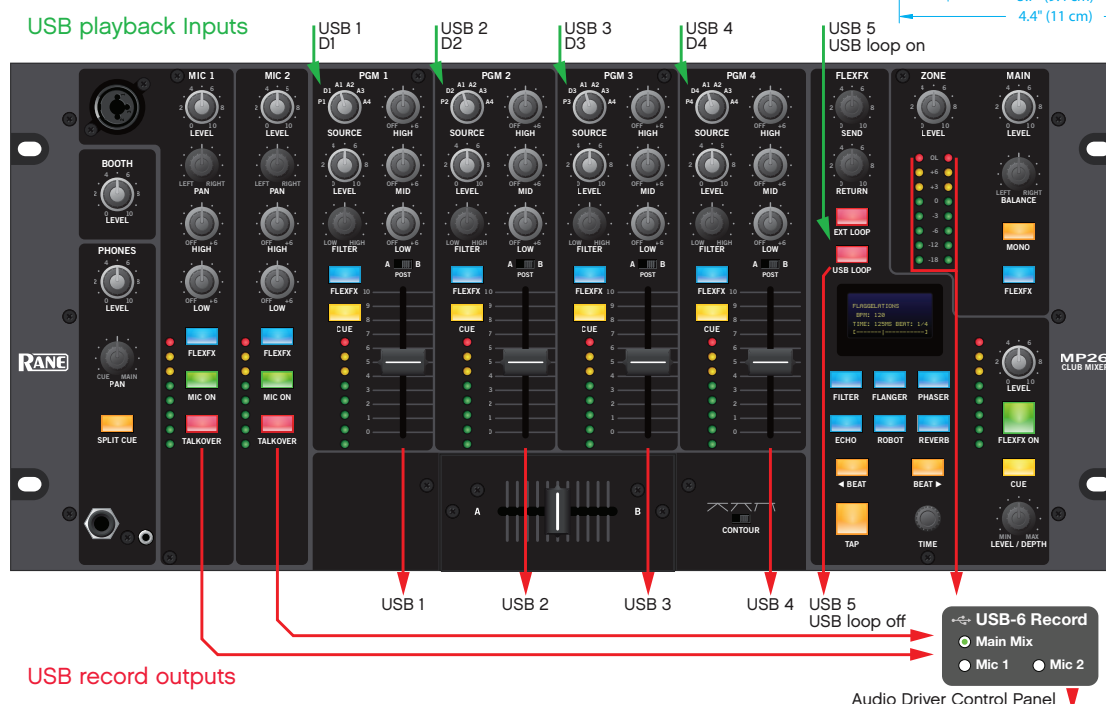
USB playback Inputs

4.4" (11 cm)

USB 1
D1

USB 2
D2

USB 3
D3

USB 4
D4

USB 5
USB loop on

MIC 1
LEVEL
PAN
HIGH
LOW
FLEXFX
MIC ON
TALKOVER

MIC 2
LEVEL
PAN
HIGH
LOW
FLEXFX
MIC ON
TALKOVER

BOOTH
LEVEL

PHONES
LEVEL
CUE MAIN
PAN
SPLIT CUE

PGM 1
D1 A1 A2 A3 P1 A4
SOURCE
HIGH
LEVEL
MID
FILTER
LOW
A B
POST
FLEXFX
CUE

PGM 2
D2 A1 A2 A3 P2 A4
SOURCE
HIGH
LEVEL
MID
FILTER
LOW
A B
POST
FLEXFX
CUE

PGM 3
D3 A1 A2 A3 P3 A4
SOURCE
HIGH
LEVEL
MID
FILTER
LOW
A B
POST
FLEXFX
CUE

PGM 4
D4 A1 A2 A3 P4 A4
SOURCE
HIGH
LEVEL
MID
FILTER
LOW
A B
POST
FLEXFX
CUE

A B
CONTOUR

FLEXFX
SEND
RETURN
EXT LOOP
USB LOOP

FLANGELATIONS
BPM: 120
TIME: 125MS BEAT: 1/4

FILTER FLANGER PHASER
ECHO ROBOT REVERB
◄ BEAT BEAT ►
TAP TIME

ZONE
LEVEL
OL +6 +3 0 -3 -6 -12 -18

MAIN
LEVEL
BALANCE
MONO
FLEXFX

LEVEL
FLEXFX ON
CUE
LEVEL / DEPTH

RANE
MP26
CLUB MIXER

USB 1
USB 2
USB 3
USB 4
USB 5
USB loop off

USB-6 Record
Main Mix
Mic 1
Mic 2

USB record outputs

Audio Driver Control Panel